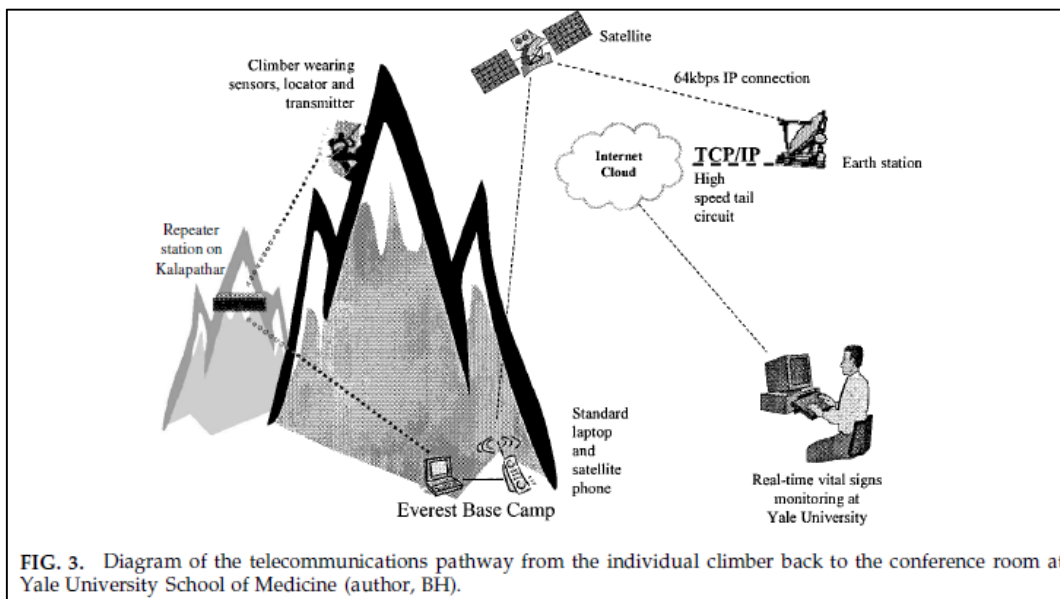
Satellite

Climber wearing sensors, locator and transmitter

64kbps IP connection

Internet Cloud

TCP/IP

High speed tail circuit

Earth station

Repeater station on Kalapathar

Standard laptop and satellite phone

Everest Base Camp

Real-time vital signs monitoring at Yale University

FIG. 3. Diagram of the telecommunications pathway from the individual climber back to the conference room at Yale University School of Medicine (author, BH).